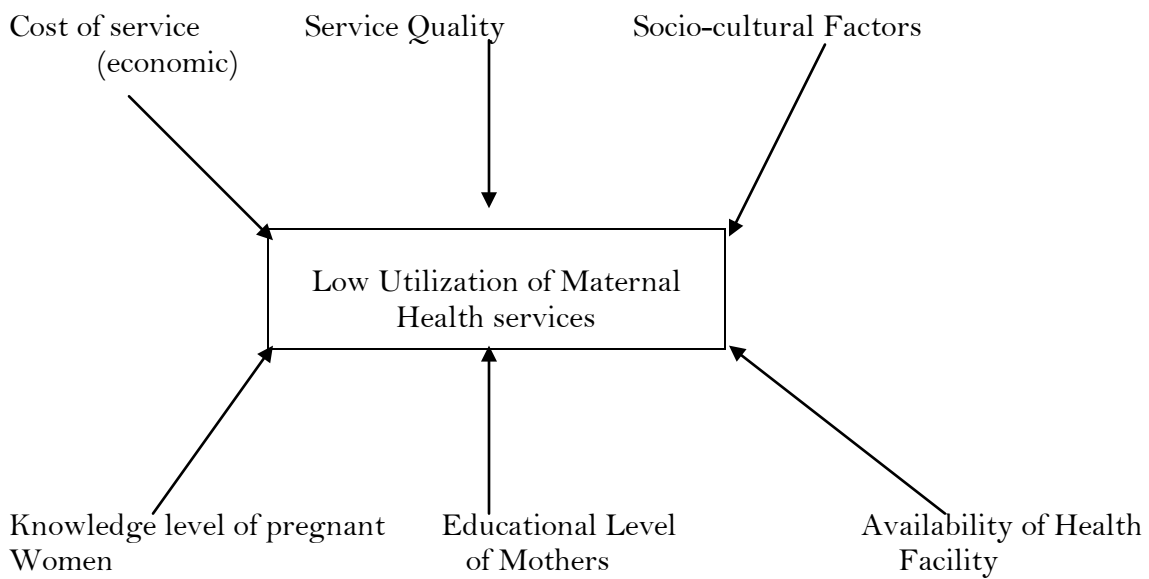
Cost of service (economic)

Service Quality

Socio-cultural Factors

Low Utilization of Maternal Health services

Knowledge level of pregnant Women

Educational Level of Mothers

Availability of Health Facility